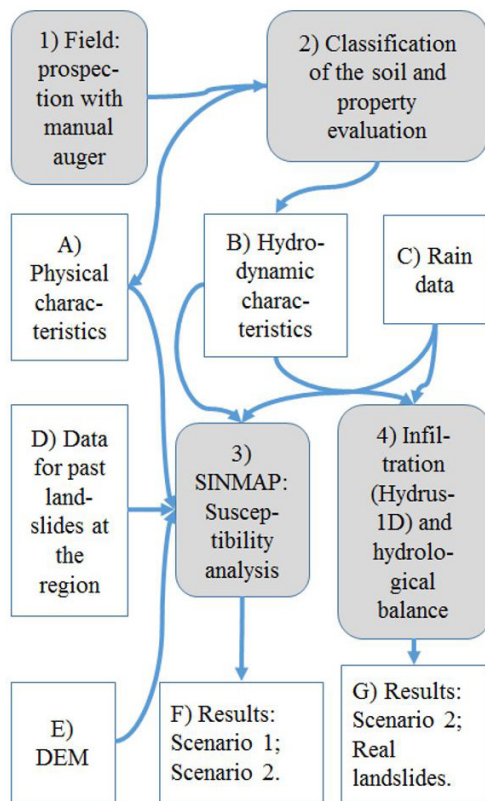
1) Field: prospection with manual auger

2) Classification of the soil and property evaluation

A) Physical characteristics

B) Hydrodynamic characteristics

C) Rain data

D) Data for past landslides at the region

3) SINMAP: Susceptibility analysis

4) Infiltration (Hydrus-1D) and hydrological balance

E) DEM

F) Results: Scenario 1; Scenario 2.

G) Results: Scenario 2; Real landslides.